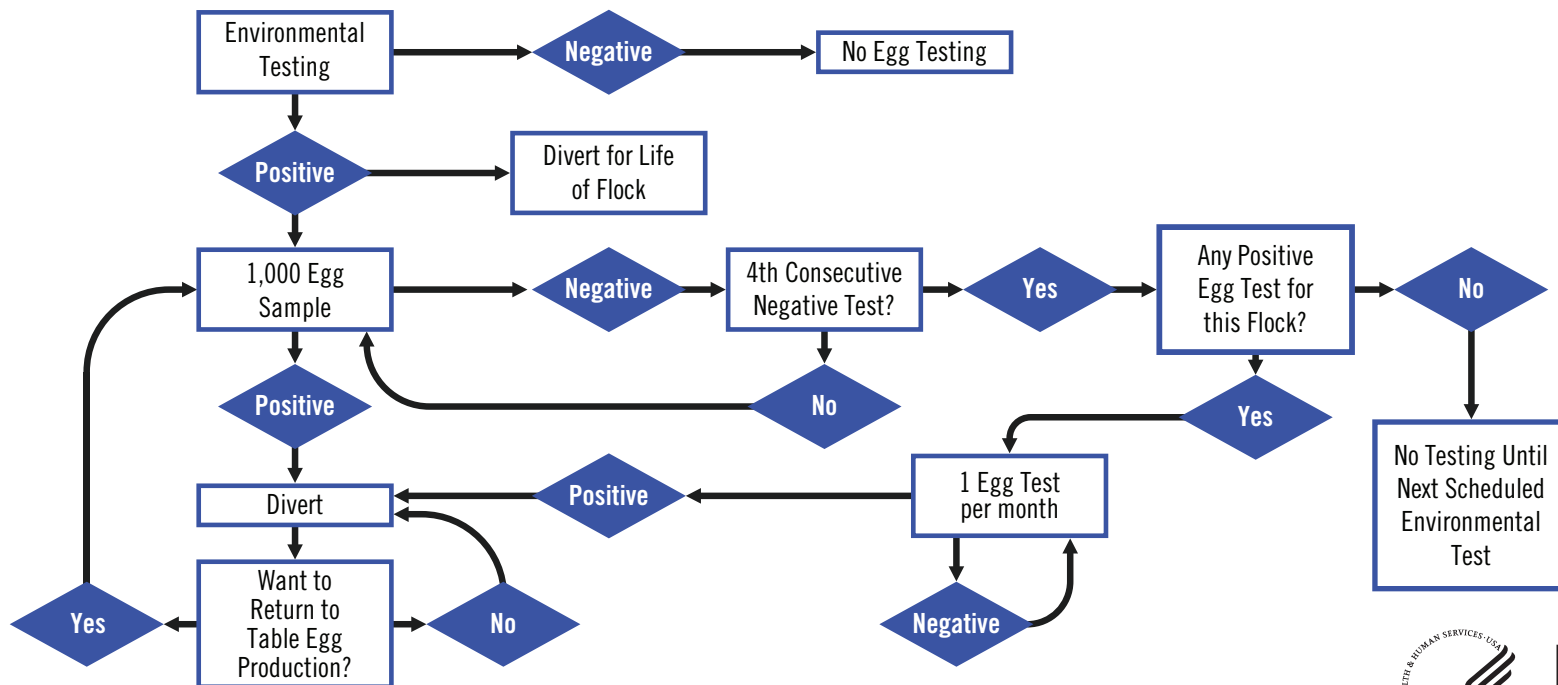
Environmental Testing

Negative

No Egg Testing

Positive

Divert for Life of Flock

1,000 Egg Sample

Negative

4th Consecutive Negative Test?

Yes

Any Positive Egg Test for this Flock?

No

No

Positive

Yes

No Testing Until Next Scheduled Environmental Test

Divert

Positive

1 Egg Test per month

Want to Return to Table Egg Production?

Yes

No

Negative

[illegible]TH & HUMAN SERVICES·USA